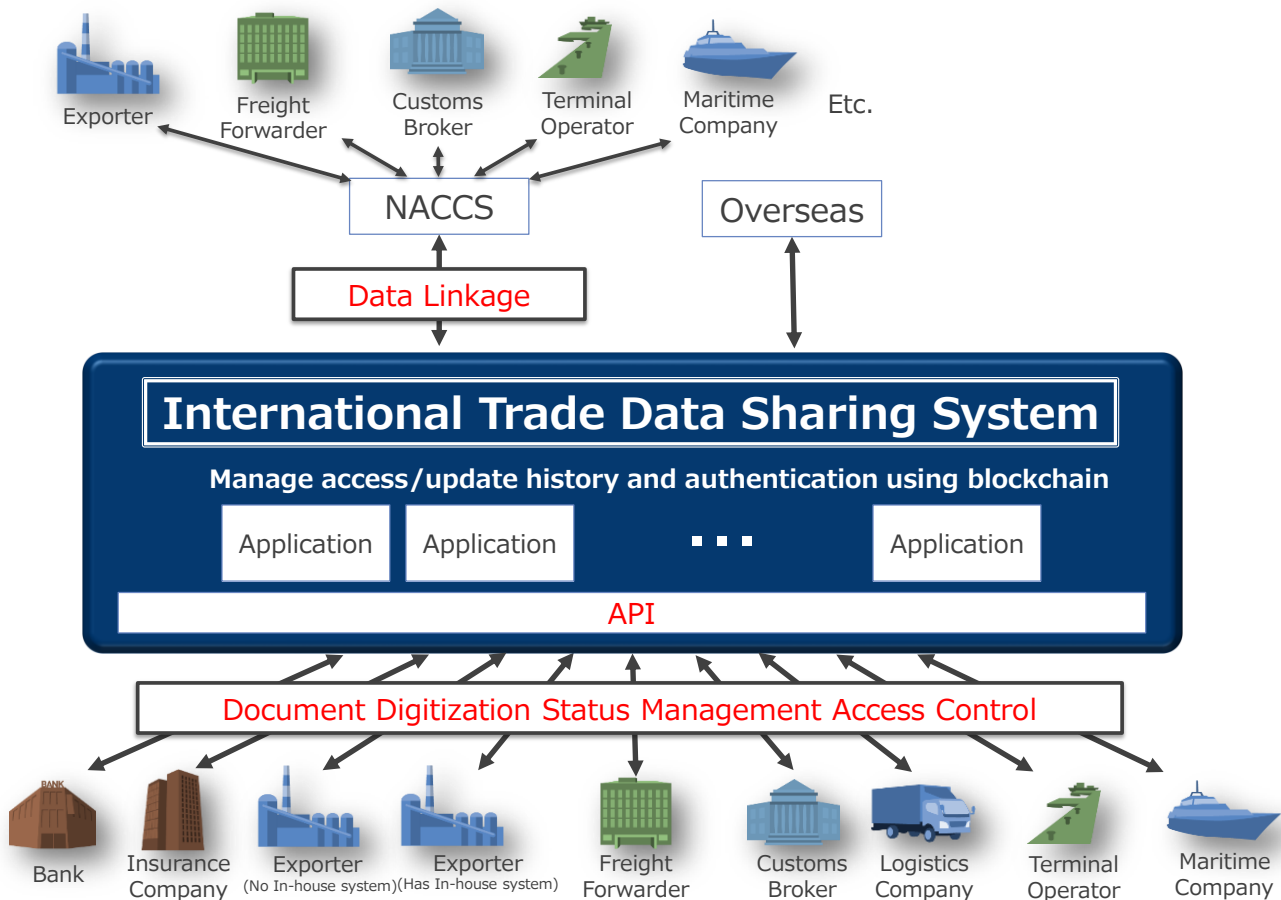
Exporter
Freight Forwarder
Customs Broker
Terminal Operator
Maritime Company
Etc.

NACCS

Overseas

Data Linkage

International Trade Data Sharing System

Manage access/update history and authentication using blockchain

Application
Application
...
Application

API

Document Digitization Status Management Access Control

BANK
Bank
Insurance Company
Exporter (No In-house system)
Exporter (Has In-house system)
Freight Forwarder
Customs Broker
Logistics Company
Terminal Operator
Maritime Company